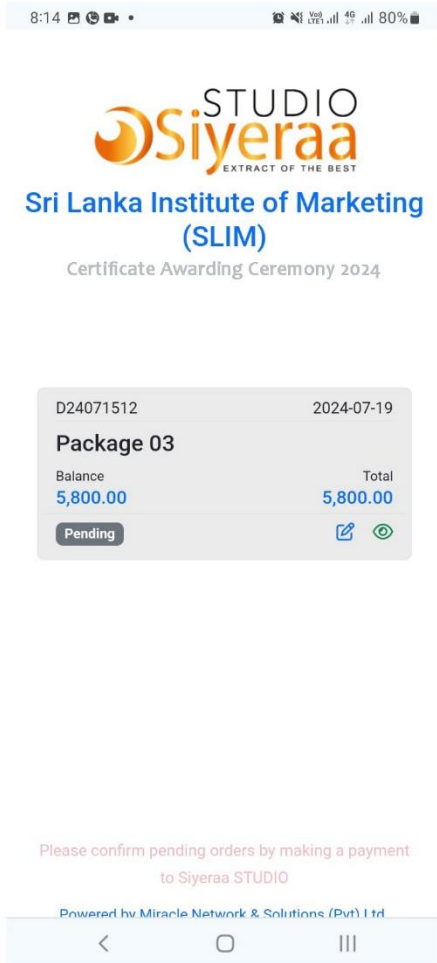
8:14 80%

STUDIO
Siyeraa
EXTRACT OF THE BEST

Sri Lanka Institute of Marketing (SLIM)

Certificate Awarding Ceremony 2024

D24071512 2024-07-19

Package 03

Balance
5,800.00

Total
5,800.00

Pending

Please confirm pending orders by making a payment to Siyeraa STUDIO

Powered by Miracle Network & Solutions (Pvt) Ltd